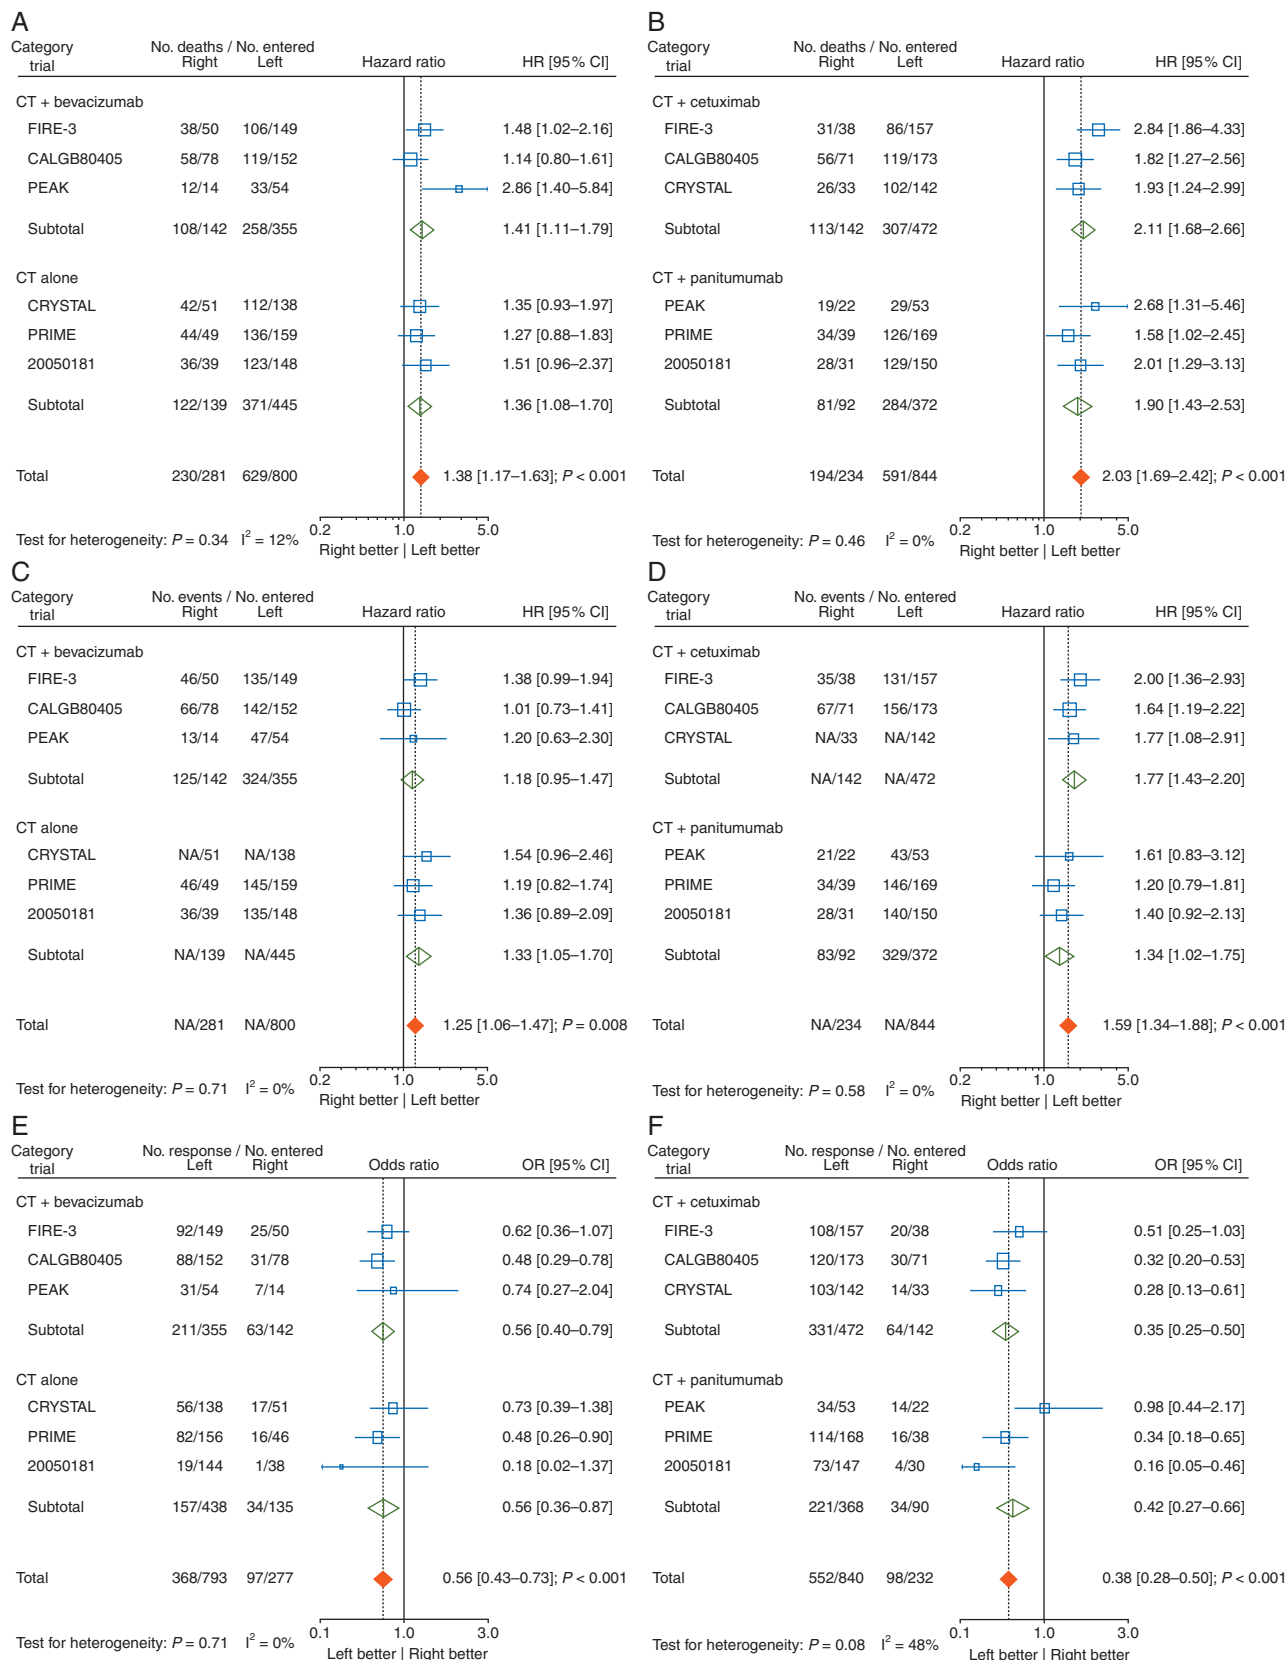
A

| Category trial | No. deaths / No. entered Right | Left | Hazard ratio | HR [95% CI] |
|---|---|---|---|---|
| CT + bevacizumab | | | | |
| FIRE-3 | 38/50 | 106/149 | | 1.48 [1.02–2.16] |
| CALGB80405 | 58/78 | 119/152 | | 1.14 [0.80–1.61] |
| PEAK | 12/14 | 33/54 | | 2.86 [1.40–5.84] |
| Subtotal | 108/142 | 258/355 | | 1.41 [1.11–1.79] |
| CT alone | | | | |
| CRYSTAL | 42/51 | 112/138 | | 1.35 [0.93–1.97] |
| PRIME | 44/49 | 136/159 | | 1.27 [0.88–1.83] |
| 20050181 | 36/39 | 123/148 | | 1.51 [0.96–2.37] |
| Subtotal | 122/139 | 371/445 | | 1.36 [1.08–1.70] |
| Total | 230/281 | 629/800 | | 1.38 [1.17–1.63]; $P < 0.001$ |

Test for heterogeneity: $P = 0.34$ $I^2 = 12\%$

0.2 1.0 5.0
Right better | Left better

B

| Category trial | No. deaths / No. entered Right | Left | Hazard ratio | HR [95% CI] |
|---|---|---|---|---|
| CT + cetuximab | | | | |
| FIRE-3 | 31/38 | 86/157 | | 2.84 [1.86–4.33] |
| CALGB80405 | 56/71 | 119/173 | | 1.82 [1.27–2.56] |
| CRYSTAL | 26/33 | 102/142 | | 1.93 [1.24–2.99] |
| Subtotal | 113/142 | 307/472 | | 2.11 [1.68–2.66] |
| CT + panitumumab | | | | |
| PEAK | 19/22 | 29/53 | | 2.68 [1.31–5.46] |
| PRIME | 34/39 | 126/169 | | 1.58 [1.02–2.45] |
| 20050181 | 28/31 | 129/150 | | 2.01 [1.29–3.13] |
| Subtotal | 81/92 | 284/372 | | 1.90 [1.43–2.53] |
| Total | 194/234 | 591/844 | | 2.03 [1.69–2.42]; $P < 0.001$ |

Test for heterogeneity: $P = 0.46$ $I^2 = 0\%$

0.2 1.0 5.0
Right better | Left better

C

| Category trial | No. events / No. entered Right | Left | Hazard ratio | HR [95% CI] |
|---|---|---|---|---|
| CT + bevacizumab | | | | |
| FIRE-3 | 46/50 | 135/149 | | 1.38 [0.99–1.94] |
| CALGB80405 | 66/78 | 142/152 | | 1.01 [0.73–1.41] |
| PEAK | 13/14 | 47/54 | | 1.20 [0.63–2.30] |
| Subtotal | 125/142 | 324/355 | | 1.18 [0.95–1.47] |
| CT alone | | | | |
| CRYSTAL | NA/51 | NA/138 | | 1.54 [0.96–2.46] |
| PRIME | 46/49 | 145/159 | | 1.19 [0.82–1.74] |
| 20050181 | 36/39 | 135/148 | | 1.36 [0.89–2.09] |
| Subtotal | NA/139 | NA/445 | | 1.33 [1.05–1.70] |
| Total | NA/281 | NA/800 | | 1.25 [1.06–1.47]; $P = 0.008$ |

Test for heterogeneity: $P = 0.71$ $I^2 = 0\%$

0.2 1.0 5.0
Right better | Left better

D

| Category trial | No. events / No. entered Right | Left | Hazard ratio | HR [95% CI] |
|---|---|---|---|---|
| CT + cetuximab | | | | |
| FIRE-3 | 35/38 | 131/157 | | 2.00 [1.36–2.93] |
| CALGB80405 | 67/71 | 156/173 | | 1.64 [1.19–2.22] |
| CRYSTAL | NA/33 | NA/142 | | 1.77 [1.08–2.91] |
| Subtotal | NA/142 | NA/472 | | 1.77 [1.43–2.20] |
| CT + panitumumab | | | | |
| PEAK | 21/22 | 43/53 | | 1.61 [0.83–3.12] |
| PRIME | 34/39 | 146/169 | | 1.20 [0.79–1.81] |
| 20050181 | 28/31 | 140/150 | | 1.40 [0.92–2.13] |
| Subtotal | 83/92 | 329/372 | | 1.34 [1.02–1.75] |
| Total | NA/234 | NA/844 | | 1.59 [1.34–1.88]; $P < 0.001$ |

Test for heterogeneity: $P = 0.58$ $I^2 = 0\%$

0.2 1.0 5.0
Right better | Left better

E

| Category trial | No. response / No. entered Left | Right | Odds ratio | OR [95% CI] |
|---|---|---|---|---|
| CT + bevacizumab | | | | |
| FIRE-3 | 92/149 | 25/50 | | 0.62 [0.36–1.07] |
| CALGB80405 | 88/152 | 31/78 | | 0.48 [0.29–0.78] |
| PEAK | 31/54 | 7/14 | | 0.74 [0.27–2.04] |
| Subtotal | 211/355 | 63/142 | | 0.56 [0.40–0.79] |
| CT alone | | | | |
| CRYSTAL | 56/138 | 17/51 | | 0.73 [0.39–1.38] |
| PRIME | 82/156 | 16/46 | | 0.48 [0.26–0.90] |
| 20050181 | 19/144 | 1/38 | | 0.18 [0.02–1.37] |
| Subtotal | 157/438 | 34/135 | | 0.56 [0.36–0.87] |
| Total | 368/793 | 97/277 | | 0.56 [0.43–0.73]; $P < 0.001$ |

Test for heterogeneity: $P = 0.71$ $I^2 = 0\%$

0.1 1.0 3.0
Left better | Right better

F

| Category trial | No. response / No. entered Left | Right | Odds ratio | OR [95% CI] |
|---|---|---|---|---|
| CT + cetuximab | | | | |
| FIRE-3 | 108/157 | 20/38 | | 0.51 [0.25–1.03] |
| CALGB80405 | 120/173 | 30/71 | | 0.32 [0.20–0.53] |
| CRYSTAL | 103/142 | 14/33 | | 0.28 [0.13–0.61] |
| Subtotal | 331/472 | 64/142 | | 0.35 [0.25–0.50] |
| CT + panitumumab | | | | |
| PEAK | 34/53 | 14/22 | | 0.98 [0.44–2.17] |
| PRIME | 114/168 | 16/38 | | 0.34 [0.18–0.65] |
| 20050181 | 73/147 | 4/30 | | 0.16 [0.05–0.46] |
| Subtotal | 221/368 | 34/90 | | 0.42 [0.27–0.66] |
| Total | 552/840 | 98/232 | | 0.38 [0.28–0.50]; $P < 0.001$ |

Test for heterogeneity: $P = 0.08$ $I^2 = 48\%$

0.1 1.0 3.0
Left better | Right better